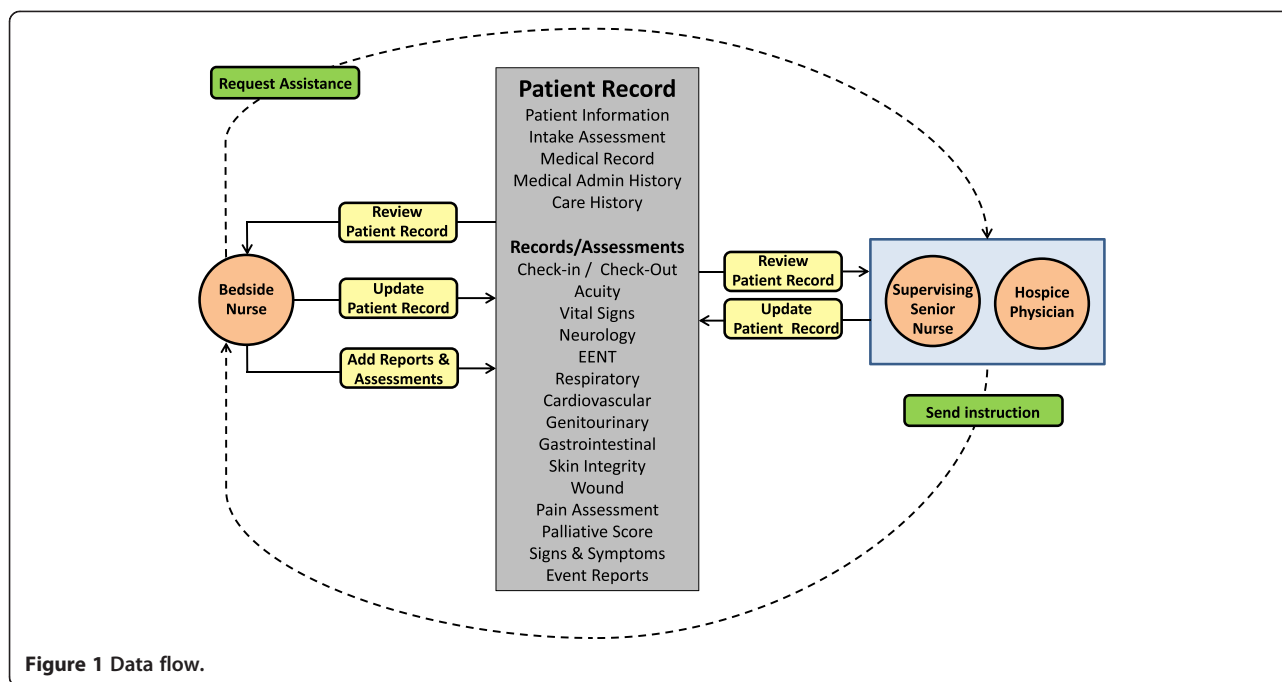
Request Assistance

Patient Record
Patient Information
Intake Assessment
Medical Record
Medical Admin History
Care History

Records/Assessments
Check-in / Check-Out
Acuity
Vital Signs
Neurology
EENT
Respiratory
Cardiovascular
Genitourinary
Gastrointestinal
Skin Integrity
Wound
Pain Assessment
Palliative Score
Signs & Symptoms
Event Reports

Review Patient Record

Bedside Nurse

Update Patient Record

Add Reports & Assessments

Review Patient Record

Update Patient Record

Supervising Senior Nurse

Hospice Physician

Send instruction

Figure 1 Data flow.